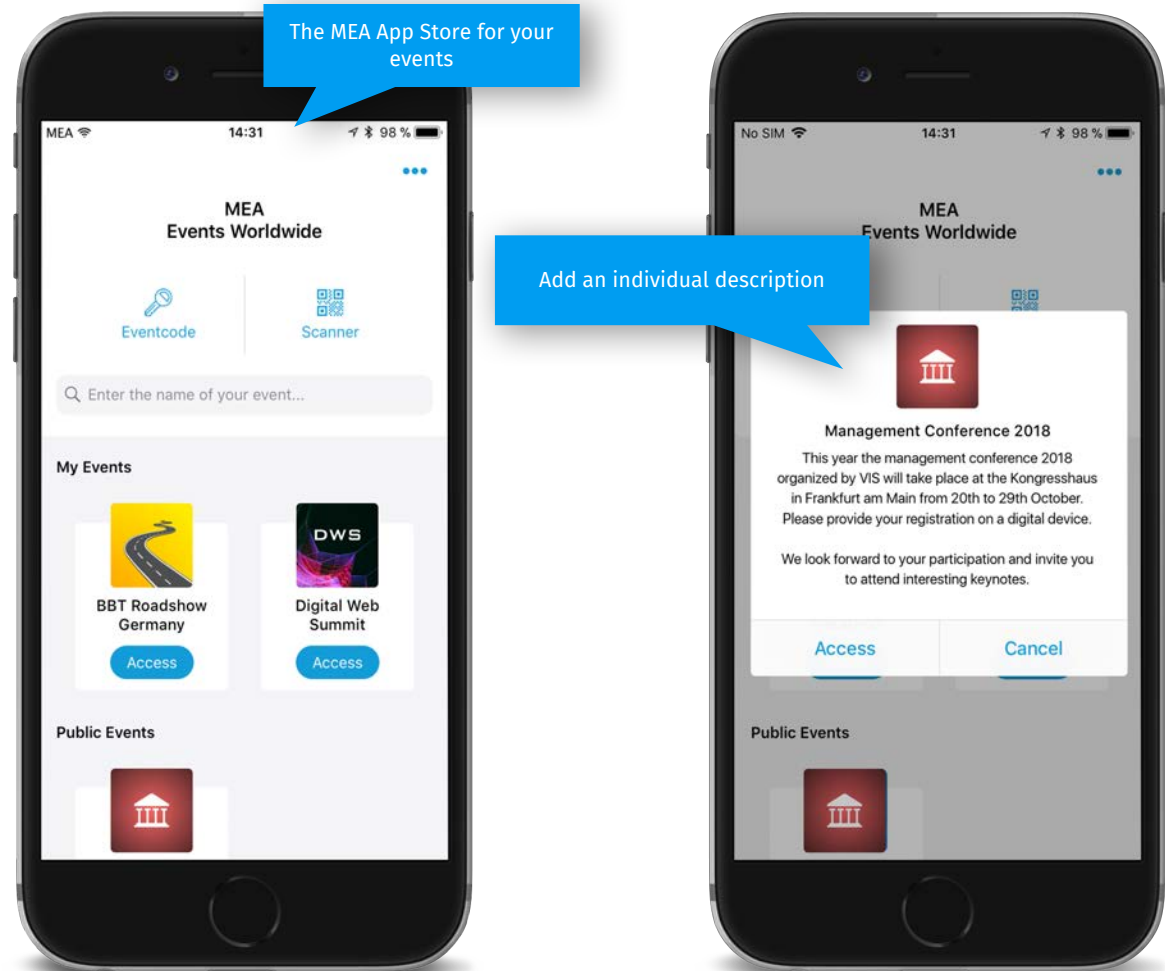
The MEA App Store for your events

MEA 14:31 98 %

•••

MEA
Events Worldwide

Eventcode

Scanner

Enter the name of your event...

My Events

BBT Roadshow Germany

Access

DWS

Digital Web Summit

Access

Public Events

No SIM 14:31 98 %

•••

MEA
Events Worldwide

Add an individual description

Management Conference 2018

This year the management conference 2018 organized by VIS will take place at the Kongresshaus in Frankfurt am Main from 20th to 29th October. Please provide your registration on a digital device.

We look forward to your participation and invite you to attend interesting keynotes.

Access

Cancel

Public Events